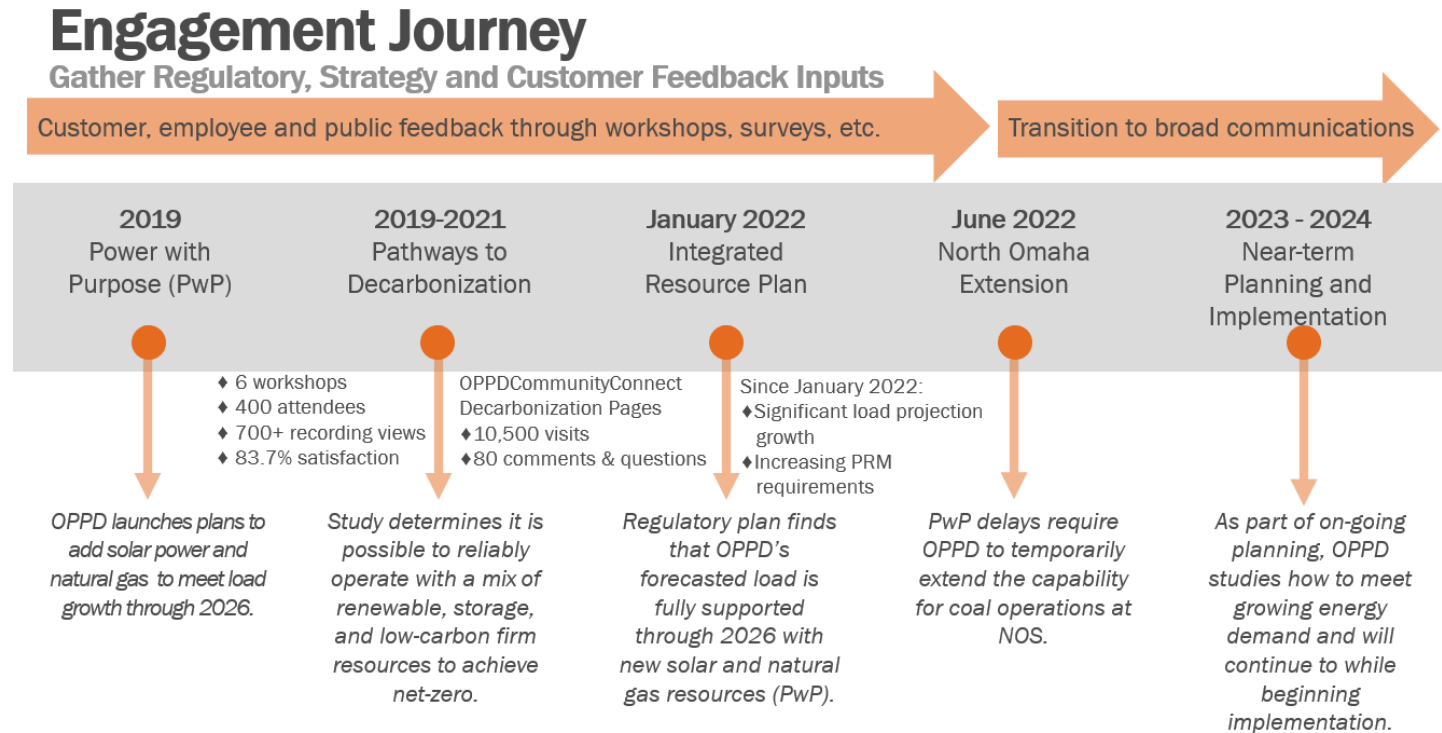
Engagement Journey
Gather Regulatory, Strategy and Customer Feedback Inputs

Customer, employee and public feedback through workshops, surveys, etc.

Transition to broad communications

2019
Power with Purpose (PwP)

2019-2021
Pathways to Decarbonization

January 2022
Integrated Resource Plan

June 2022
North Omaha Extension

2023 - 2024
Near-term Planning and Implementation

♦ 6 workshops
♦ 400 attendees
♦ 700+ recording views
♦ 83.7% satisfaction

OPPDCommunityConnect Decarbonization Pages
♦10,500 visits
♦80 comments & questions

Since January 2022:
♦Significant load projection growth
♦Increasing PRM requirements

OPPD launches plans to add solar power and natural gas to meet load growth through 2026.

Study determines it is possible to reliably operate with a mix of renewable, storage, and low-carbon firm resources to achieve net-zero.

Regulatory plan finds that OPPD's forecasted load is fully supported through 2026 with new solar and natural gas resources (PwP).

PwP delays require OPPD to temporarily extend the capability for coal operations at NOS.

As part of on-going planning, OPPD studies how to meet growing energy demand and will continue to while beginning implementation.